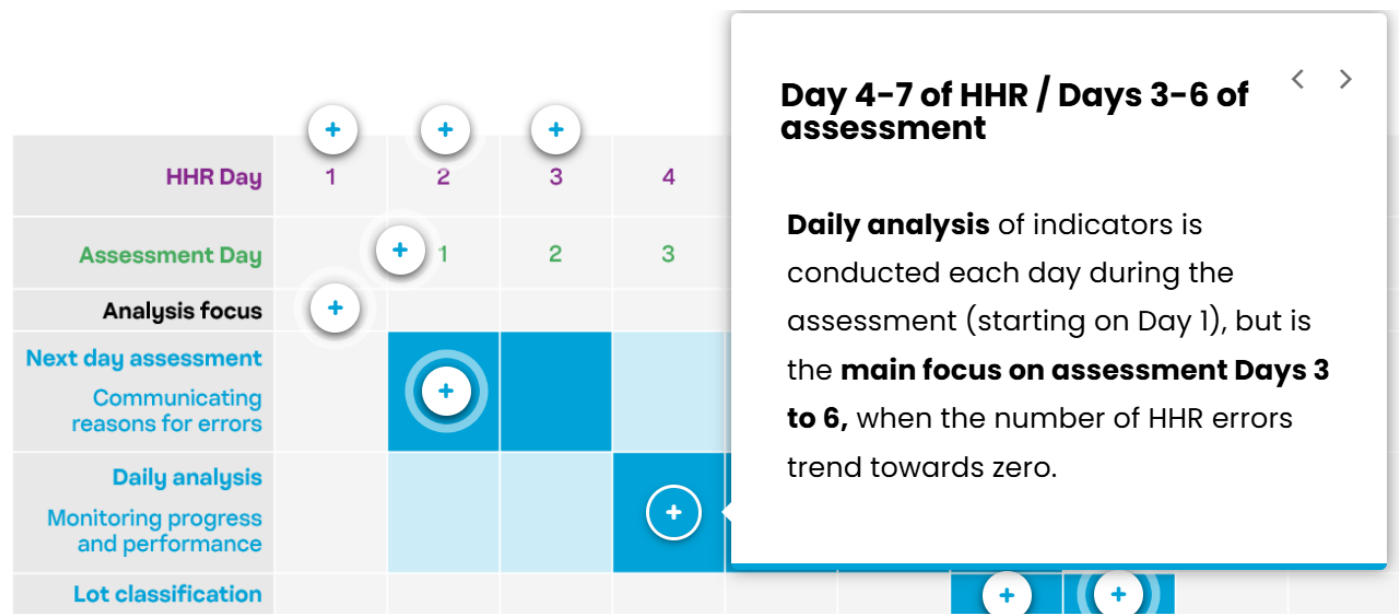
| HHR Day | 1 | 2 | 3 | 4 |
|---|---|---|---|---|
| Assessment Day | | 1 | 2 | 3 |
| Analysis focus | | | | |
| Next day assessment<br>Communicating reasons for errors | | | | |
| Daily analysis<br>Monitoring progress and performance | | | | |
| Lot classification | | | | |

Day 4-7 of HHR / Days 3-6 of assessment

**Daily analysis** of indicators is conducted each day during the assessment (starting on Day 1), but is the **main focus on assessment Days 3 to 6,** when the number of HHR errors trend towards zero.